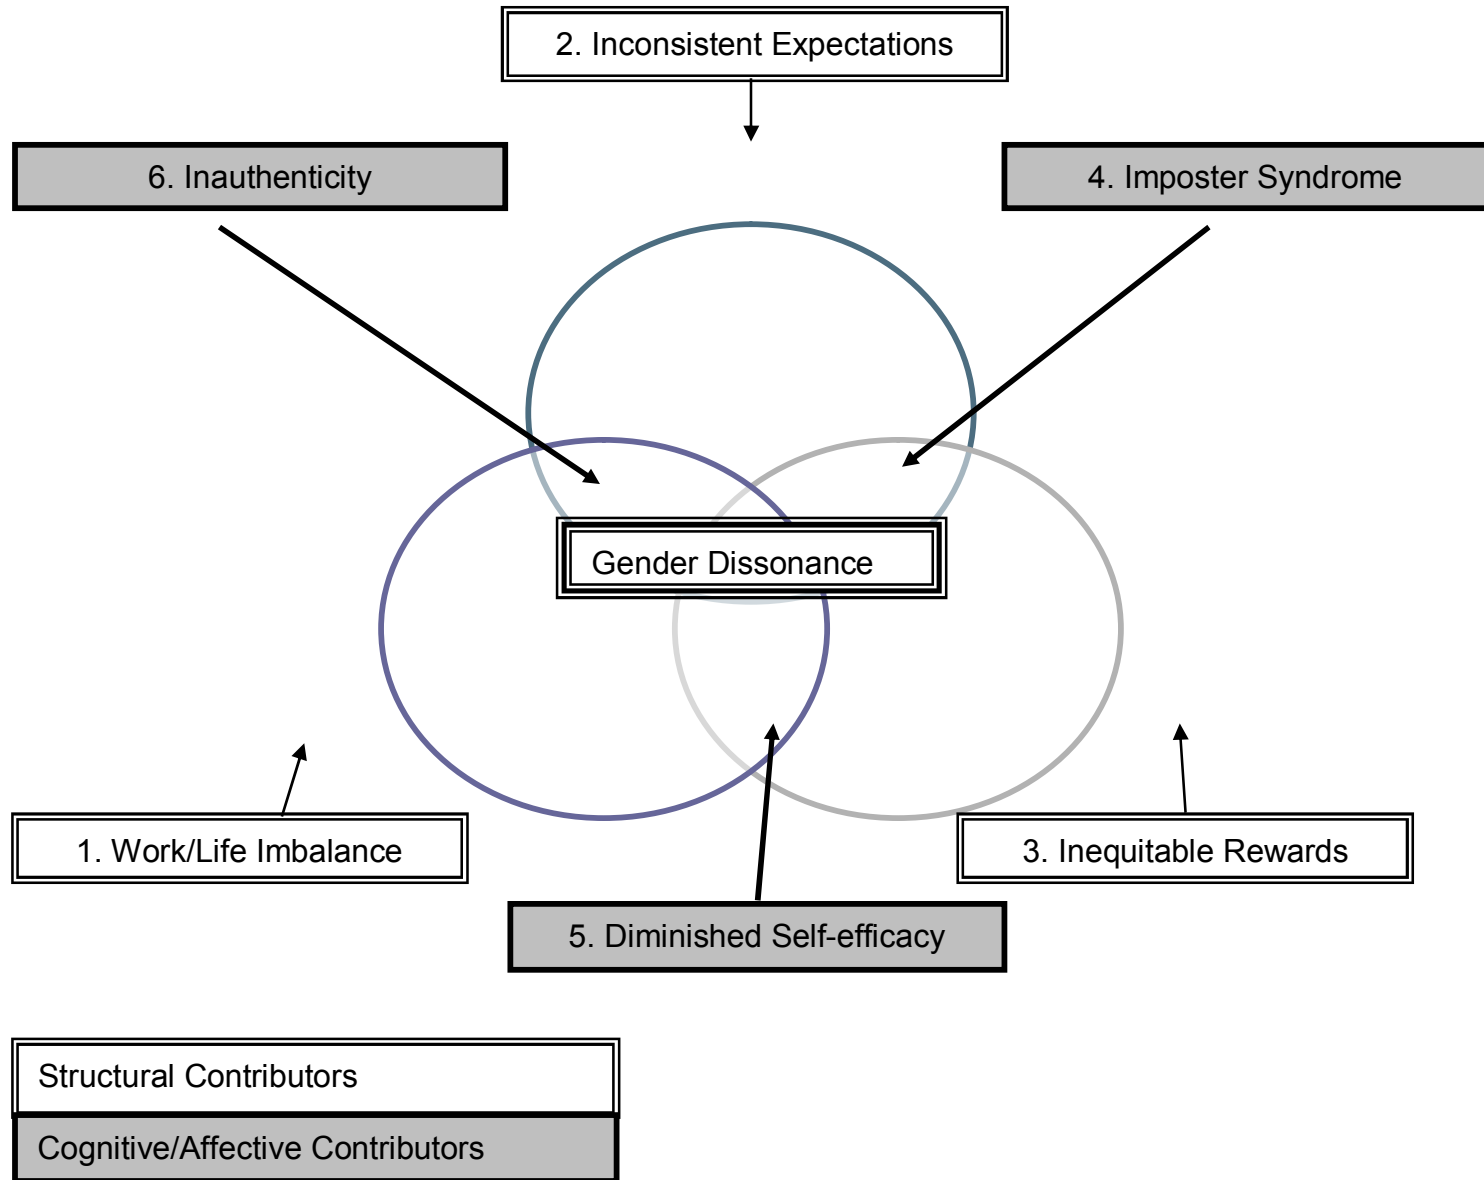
2. Inconsistent Expectations

6. Inauthenticity

4. Imposter Syndrome

Gender Dissonance

1. Work/Life Imbalance

3. Inequitable Rewards

5. Diminished Self-efficacy

Structural Contributors

Cognitive/Affective Contributors